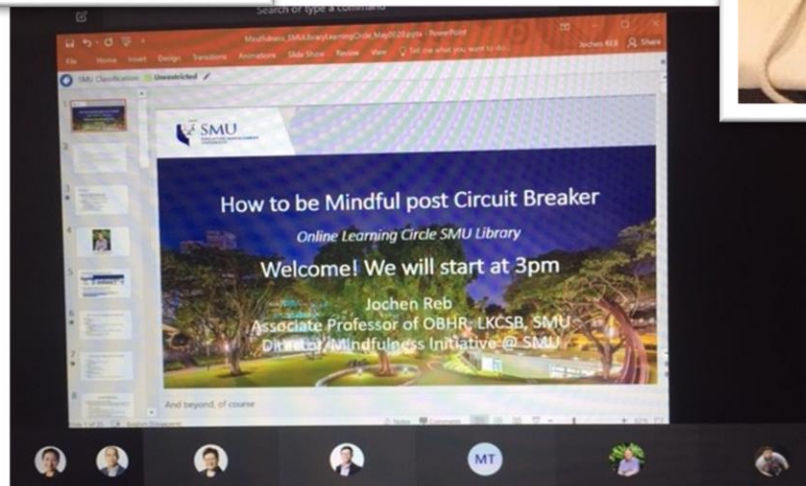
Search or type a command

Mindfulness_SMULibraryLearningCircle_May2020.pptx - PowerPoint

Jochen REB

Share

File Home Insert Design Transitions Animations Slide Show Review View Tell me what you want to do

SMU Classification: Unrestricted

SMU

How to be Mindful post Circuit Breaker

Online Learning Circle SMU Library

Welcome! We will start at 3pm

Jochen Reb
Associate Professor of OBHR, LKCSB, SMU
Director, Mindfulness Initiative @ SMU

And beyond, of course

Notes Comments

MT